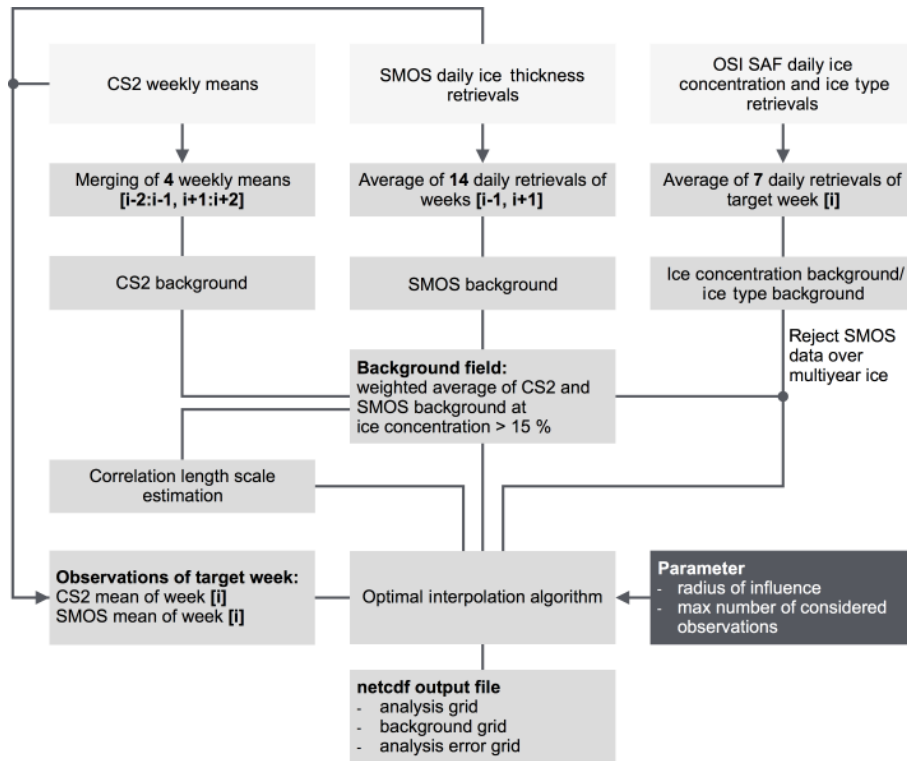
CS2 weekly means

SMOS daily ice thickness retrievals

OSI SAF daily ice concentration and ice type retrievals

Merging of **4** weekly means **[i-2:i-1, i+1:i+2]**

Average of **14** daily retrievals of weeks **[i-1, i+1]**

Average of **7** daily retrievals of target week **[i]**

CS2 background

SMOS background

Ice concentration background/ ice type background

Reject SMOS data over multiyear ice

**Background field:**
weighted average of CS2 and SMOS background at ice concentration > 15 %

Correlation length scale estimation

**Observations of target week:**
CS2 mean of week **[i]**
SMOS mean of week **[i]**

Optimal interpolation algorithm

**Parameter**
- radius of influence
- max number of considered observations

**netcdf output file**
- analysis grid
- background grid
- analysis error grid